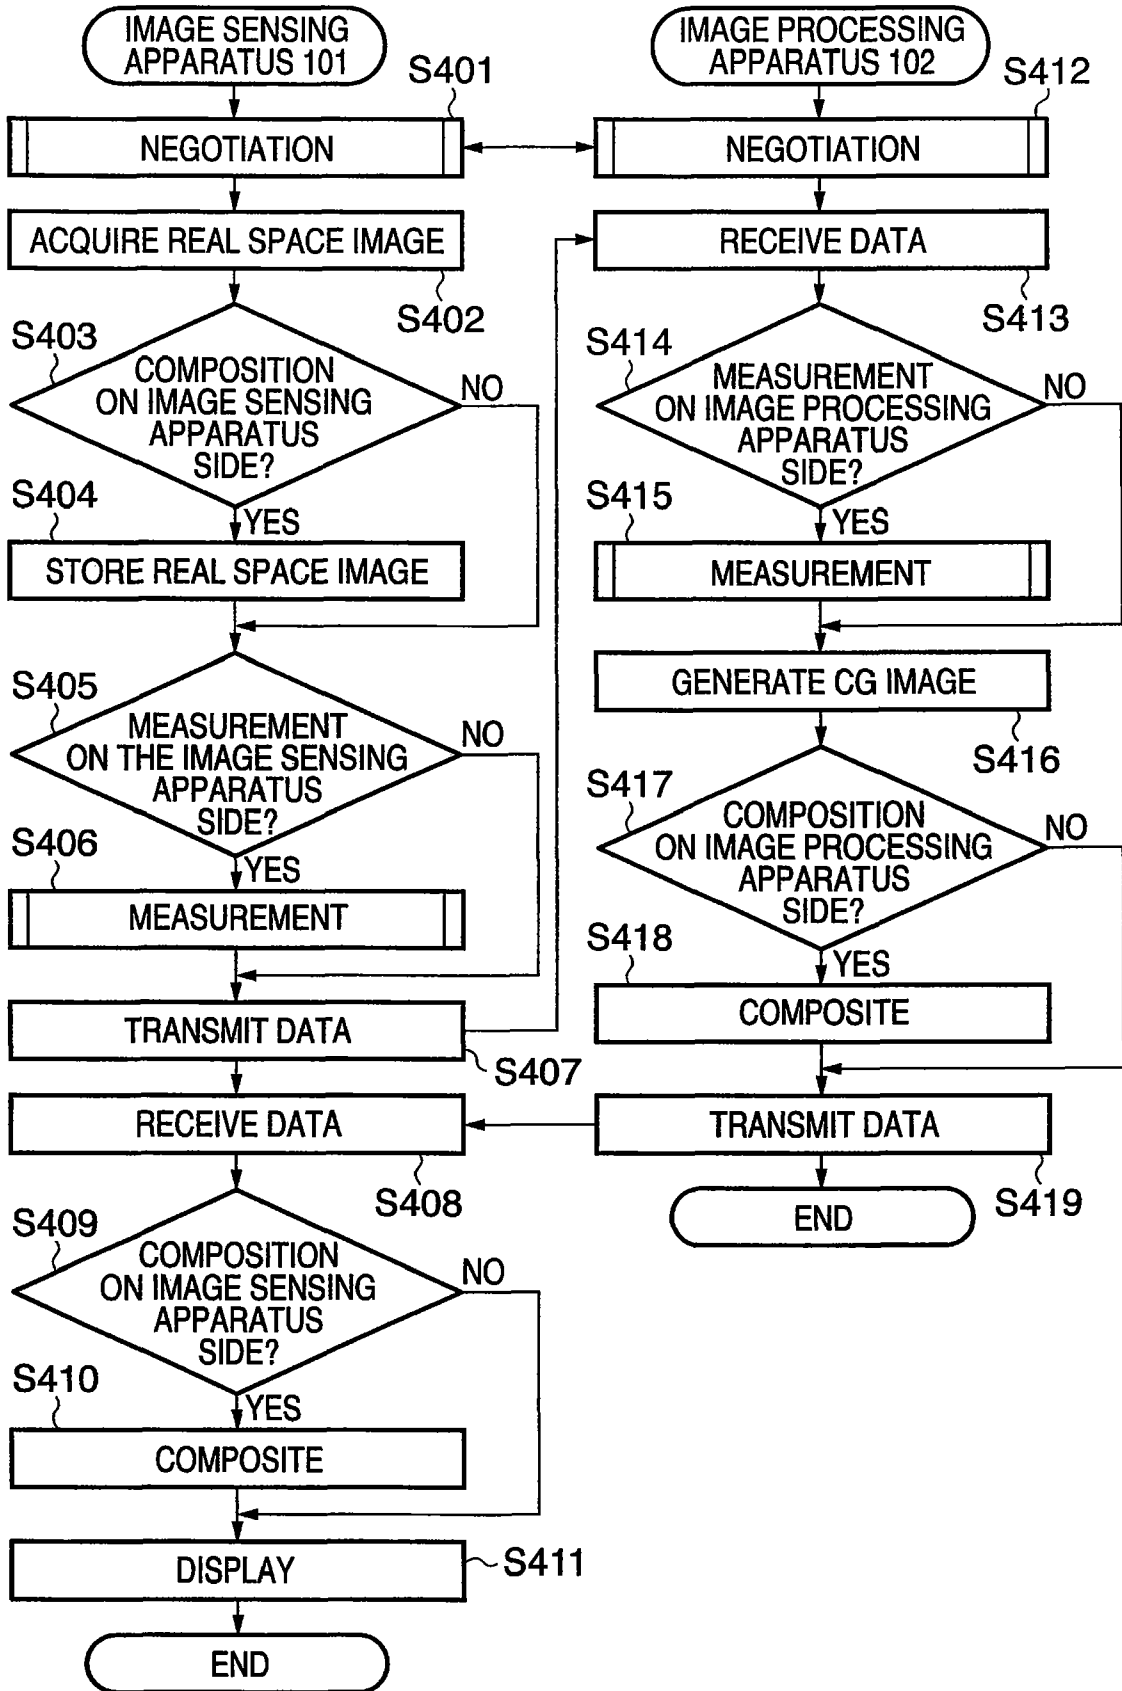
IMAGE SENSING APPARATUS 101

S401

NEGOTIATION

ACQUIRE REAL SPACE IMAGE

S402

S403

COMPOSITION ON IMAGE SENSING APPARATUS SIDE?

NO

S404

YES

STORE REAL SPACE IMAGE

S405

MEASUREMENT ON THE IMAGE SENSING APPARATUS SIDE?

NO

S406

YES

MEASUREMENT

TRANSMIT DATA

S407

RECEIVE DATA

S408

S409

COMPOSITION ON IMAGE SENSING APPARATUS SIDE?

NO

S410

YES

COMPOSITE

DISPLAY

S411

END

IMAGE PROCESSING APPARATUS 102

S412

NEGOTIATION

RECEIVE DATA

S413

S414

MEASUREMENT ON IMAGE PROCESSING APPARATUS SIDE?

NO

S415

YES

MEASUREMENT

GENERATE CG IMAGE

S416

S417

COMPOSITION ON IMAGE PROCESSING APPARATUS SIDE?

NO

S418

YES

COMPOSITE

TRANSMIT DATA

S419

END